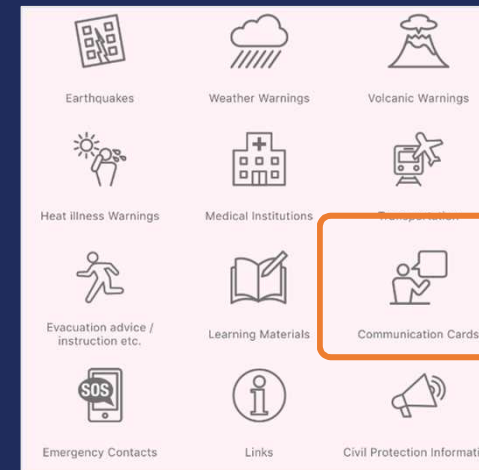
Earthquakes

Weather Warnings

Volcanic Warnings

Heat illness Warnings

Medical Institutions

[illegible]

Evacuation advice / instruction etc.

Learning Materials

Communication Cards

SOS

Emergency Contacts

Links

Civil Protection Informati